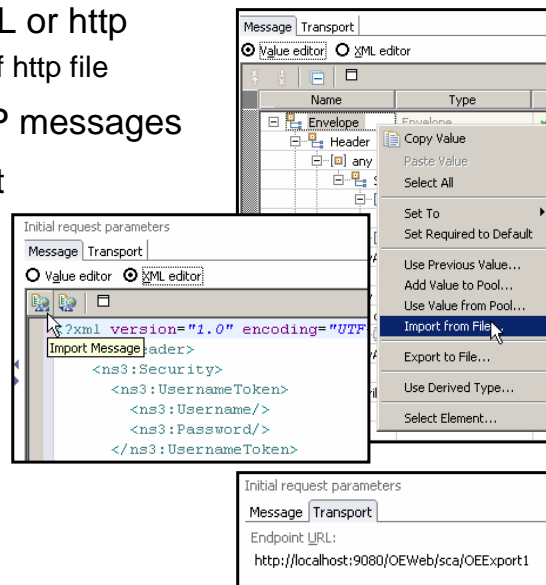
L or http
f http file
P messages
t

Message | Transport
Value editor  XML editor
Name | Type
Envelope | Envelope
Header
any
Copy Value
Paste Value
Select All
Set To
Set Required to Default
Use Previous Value...
Add Value to Pool...
Use Value from Pool...
Import from File...
Export to File...
Use Derived Type...
Select Element...

Initial request parameters
Message | Transport
Value editor  XML editor
<?xml version="1.0" encoding="UTF
Import Message eader>
<ns3:Security>
<ns3:UsernameToken>
<ns3:Username/>
<ns3:Password/>
</ns3:UsernameToken>

Initial request parameters
Message | Transport
Endpoint URL:
http://localhost:9080/OEWeb/sca/OEExport1